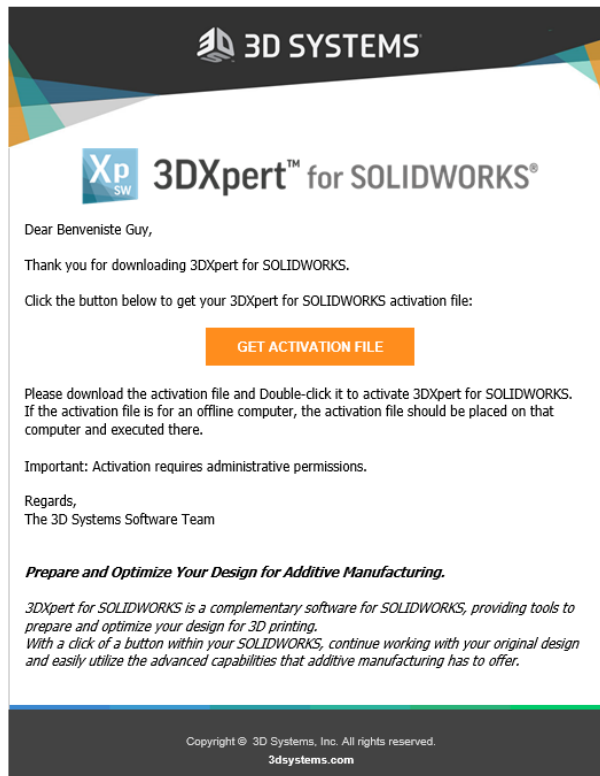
3D SYSTEMS

Xp SW 3DXpert™ for SOLIDWORKS®

Dear Benveniste Guy,

Thank you for downloading 3DXpert for SOLIDWORKS.

Click the button below to get your 3DXpert for SOLIDWORKS activation file:

GET ACTIVATION FILE

Please download the activation file and Double-click it to activate 3DXpert for SOLIDWORKS. If the activation file is for an offline computer, the activation file should be placed on that computer and executed there.

Important: Activation requires administrative permissions.

Regards,
The 3D Systems Software Team

Prepare and Optimize Your Design for Additive Manufacturing.

3DXpert for SOLIDWORKS is a complementary software for SOLIDWORKS, providing tools to prepare and optimize your design for 3D printing.
With a click of a button within your SOLIDWORKS, continue working with your original design and easily utilize the advanced capabilities that additive manufacturing has to offer.

Copyright © 3D Systems, Inc. All rights reserved.
3dsystems.com